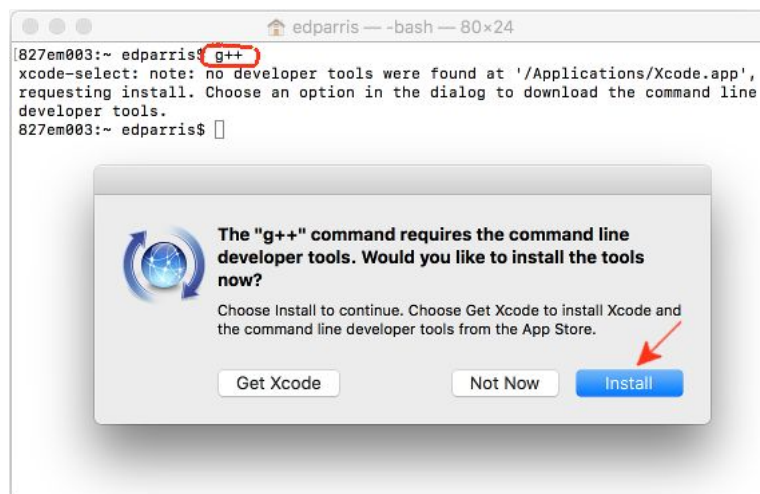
edparris — -bash — 80×24

827em003:~ edparris$ g++
xcode-select: note: no developer tools were found at '/Applications/Xcode.app', requesting install. Choose an option in the dialog to download the command line developer tools.
827em003:~ edparris$

The "g++" command requires the command line developer tools. Would you like to install the tools now?

Choose Install to continue. Choose Get Xcode to install Xcode and the command line developer tools from the App Store.

Get Xcode

Not Now

Install